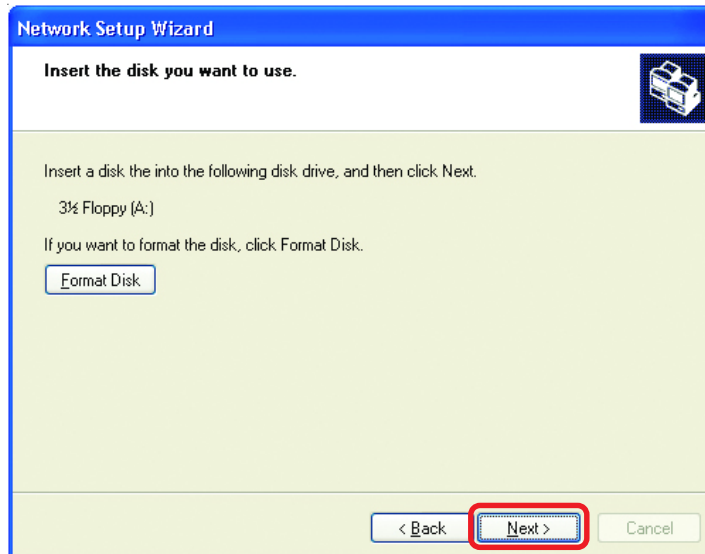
Network Setup Wizard

Insert the disk you want to use.

Insert a disk the into the following disk drive, and then click Next.

3½ Floppy (A:)

If you want to format the disk, click Format Disk.

Format Disk

< Back

Next >

Cancel